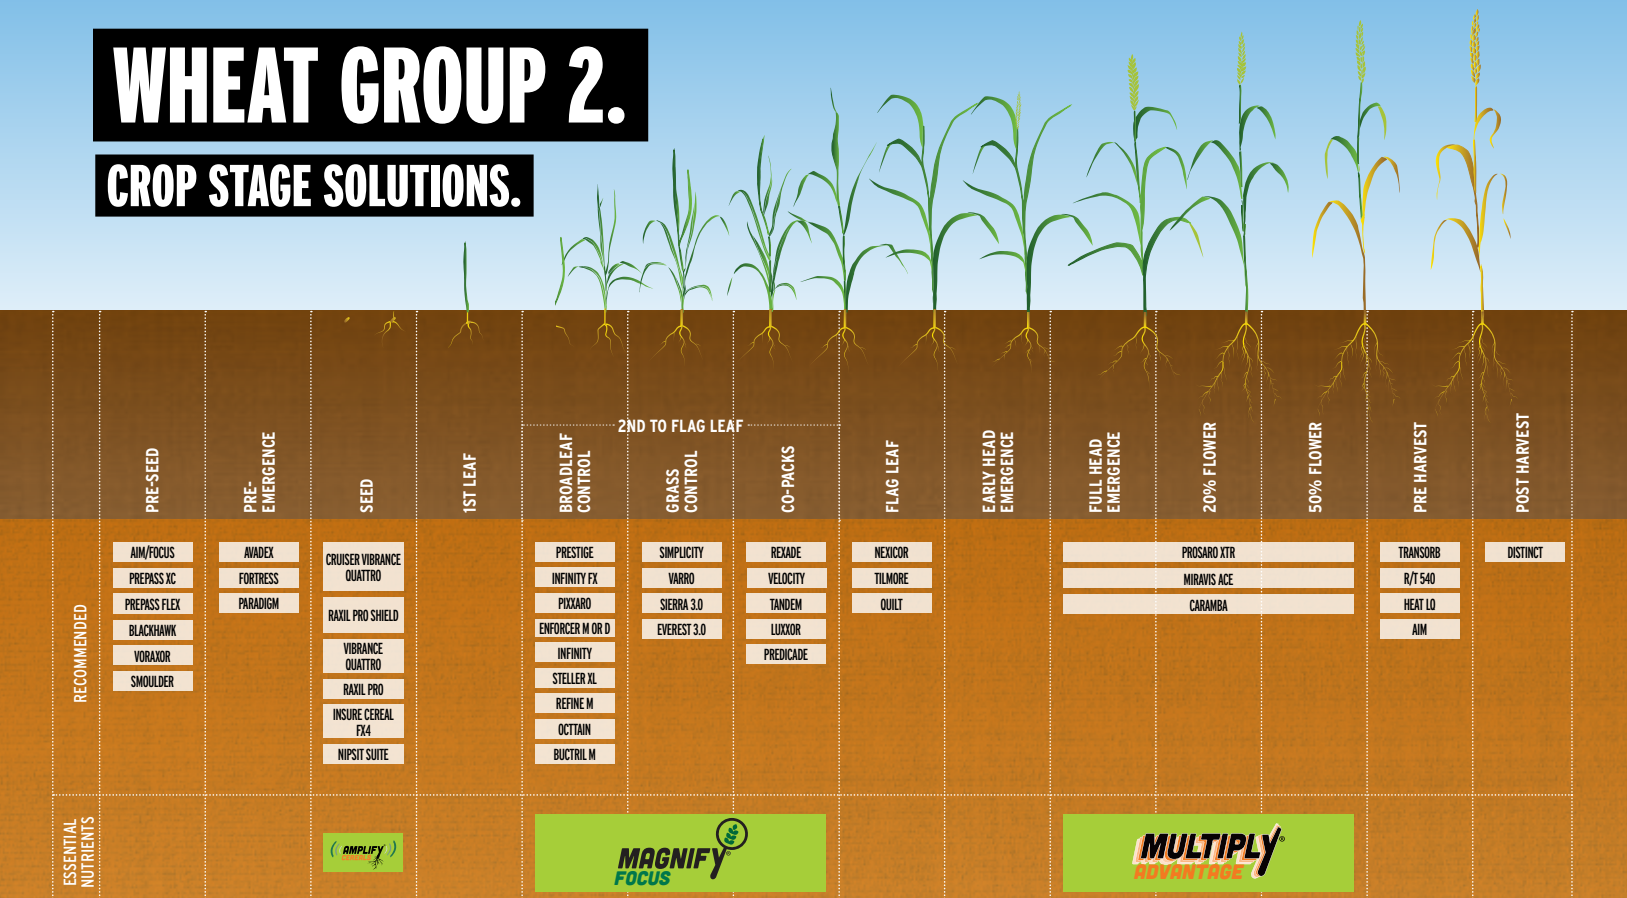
WHEAT GROUP 2.

CROP STAGE SOLUTIONS.

PRE-SEED

PRE-EMERGENCE

SEED

1ST LEAF

2ND TO FLAG LEAF

BROADLEAF CONTROL

GRASS CONTROL

CO-PACKS

FLAG LEAF

EARLY HEAD EMERGENCE

FULL HEAD EMERGENCE

20% FLOWER

50% FLOWER

PRE HARVEST

POST HARVEST

RECOMMENDED

AIM/FOCUS
PREPASS XC
PREPASS FLEX
BLACKHAWK
VORAXOR
SMOULDER

AVADEX
FORTRESS
PARADIGM

CRUISER VIBRANCE QUATTRO
RAXIL PRO SHIELD
VIBRANCE QUATTRO
RAXIL PRO
INSURE CEREAL FX4
NIPSIT SUITE

PRESTIGE
INFINITY FX
PIXXARO
ENFORCER M OR D
INFINITY
STELLER XL
REFINE M
OCTTAIN
BUCTRIL M

SIMPLICITY
VARRO
SIERRA 3.0
EVEREST 3.0

REXADE
VELOCITY
TANDEM
LUXXOR
PREDICADE

NEXICOR
TILMORE
QUILT

PROSARO XTR
MIRAVIS ACE
CARAMBA

TRANSORB
R/T 540
HEAT LQ
AIM

DISTINCT

ESSENTIAL NUTRIENTS

AMPLIFY

MAGNIFY FOCUS

MULTIPLY ADVANTAGE